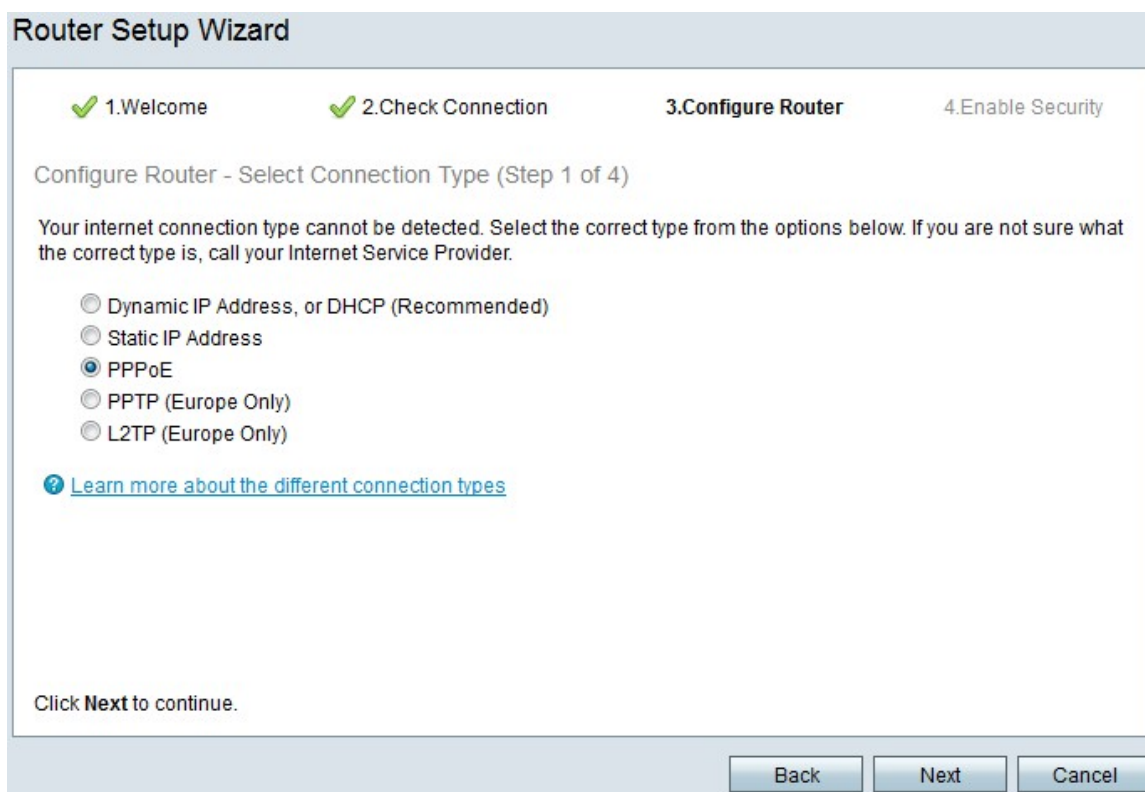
Router Setup Wizard

1.Welcome 2.Check Connection 3.Configure Router 4.Enable Security

Configure Router - Select Connection Type (Step 1 of 4)

Your internet connection type cannot be detected. Select the correct type from the options below. If you are not sure what the correct type is, call your Internet Service Provider.

Dynamic IP Address, or DHCP (Recommended)
Static IP Address
PPPoE
PPTP (Europe Only)
L2TP (Europe Only)

Learn more about the different connection types

Click **Next** to continue.

Back Next Cancel